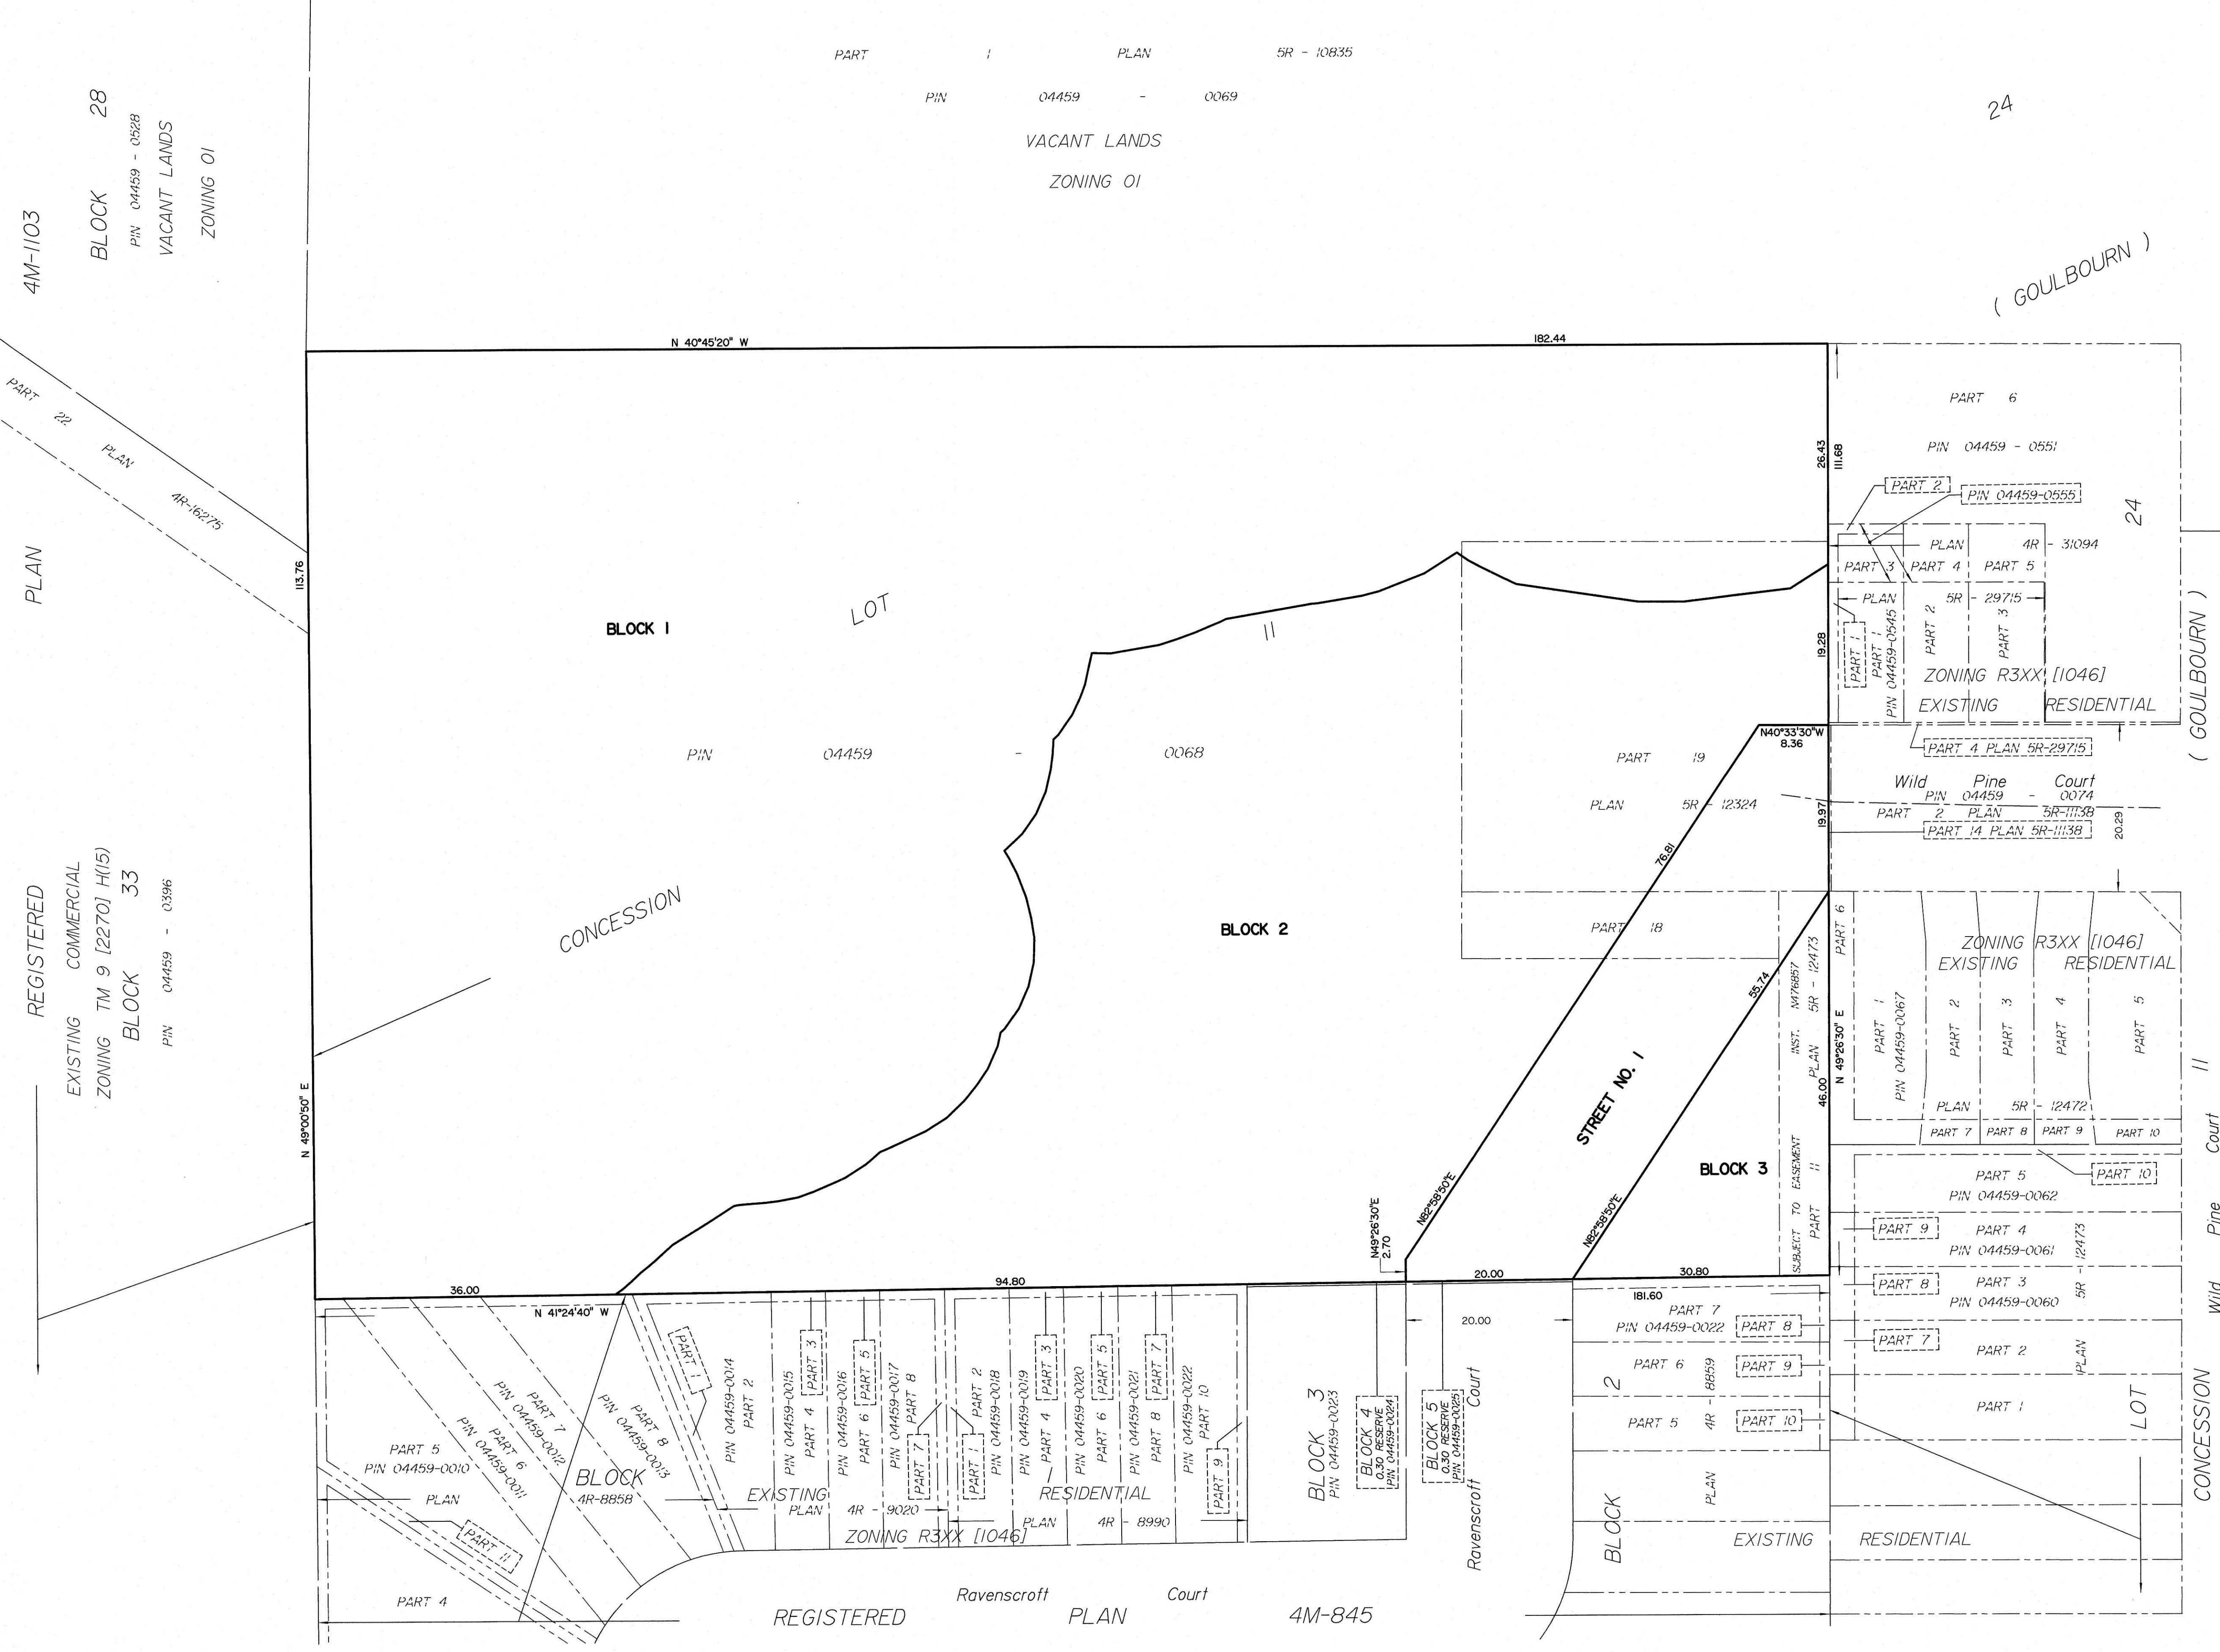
PART 1 PLAN 5R - 10835
PIN 04459 - 0069
VACANT LANDS
ZONING O1

24

( GOULBOURN )

4M-1103
BLOCK 28
PIN 04459 - 0528
VACANT LANDS
ZONING O1

PART 22 PLAN 4R-16275

PLAN

N 40°45'20" W
182.44

113.76

BLOCK 1
LOT
11
PIN 04459 - 0068
CONCESSION

BLOCK 2

REGISTERED
EXISTING COMMERCIAL
ZONING TM 9 [2270] H(15)
BLOCK 33
PIN 04459 - 0396

N 49°00'50" E

PART 6
PIN 04459 - 0551
26.43
111.68
PART 2
PIN 04459-0555
PLAN 4R - 31094
PART 3 PART 4 PART 5
24
PLAN 5R - 29715
PART 1
PART 1
PIN 04459-0545
PART 2
PART 3
19.28
ZONING R3XX [1046]
EXISTING RESIDENTIAL
( GOULBOURN )
N40°33'30"W
8.36
PART 4 PLAN 5R-29715
PART 19
PLAN 5R - 12324
Wild Pine Court
PIN 04459 - 0074
PART 2 PLAN 5R-11138
PART 14 PLAN 5R-11138
19.97
20.29
76.81
PART 18
STREET NO. 1
55.74
PART 6
PLAN 5R - 12473
INST. N476857
N 49°26'30" E
46.00
ZONING R3XX [1046]
EXISTING RESIDENTIAL
PART 1
PIN 04459-0067
PART 2
PART 3
PART 4
PART 5
PLAN 5R - 12472
PART 7 PART 8 PART 9 PART 10
11
Court
Pine
Wild
BLOCK 3
SUBJECT TO EASEMENT PART 11
PART 5
PIN 04459-0062
PART 10
PART 9
PART 4
PIN 04459-0061
5R - 12473
PART 8
PART 3
PIN 04459-0060
PART 7
PART 2
PLAN
PART 1
LOT
CONCESSION
N49°26'30"E
2.70
N82°58'50"E
N82°58'50"E
36.00
94.80
20.00
30.80
N 41°24'40" W
181.60
PART 7
PIN 04459-0022
PART 8
PART 6
PART 9
2
4R - 8859
PART 5
PART 10
PLAN
BLOCK
EXISTING RESIDENTIAL
20.00
PART 5
PIN 04459-0010
PART 7
PIN 04459-0012
PART 6
PIN 04459-0011
PART 8
PIN 04459-0013
PART 1
PIN 04459-0014
PART 2
PIN 04459-0015
PART 4
PART 3
PIN 04459-0016
PART 6
PART 5
PIN 04459-0017
PART 8
PART 7
PART 1
PART 2
PIN 04459-0018
PIN 04459-0019
PART 4
PART 3
PIN 04459-0020
PART 6
PART 5
PIN 04459-0021
PART 8
PART 7
PIN 04459-0022
PART 10
PART 9
BLOCK 3
PIN 04459-0023
BLOCK 4
0.30 RESERVE
PIN 04459-0024
BLOCK 5
0.30 RESERVE
PIN 04459-0025
Ravenscroft Court
PLAN
PART 11
BLOCK
4R-8858
EXISTING
PLAN 4R - 9020
RESIDENTIAL
PLAN 4R - 8990
ZONING R3XX [1046]
PART 4
Ravenscroft Court
REGISTERED PLAN 4M-845